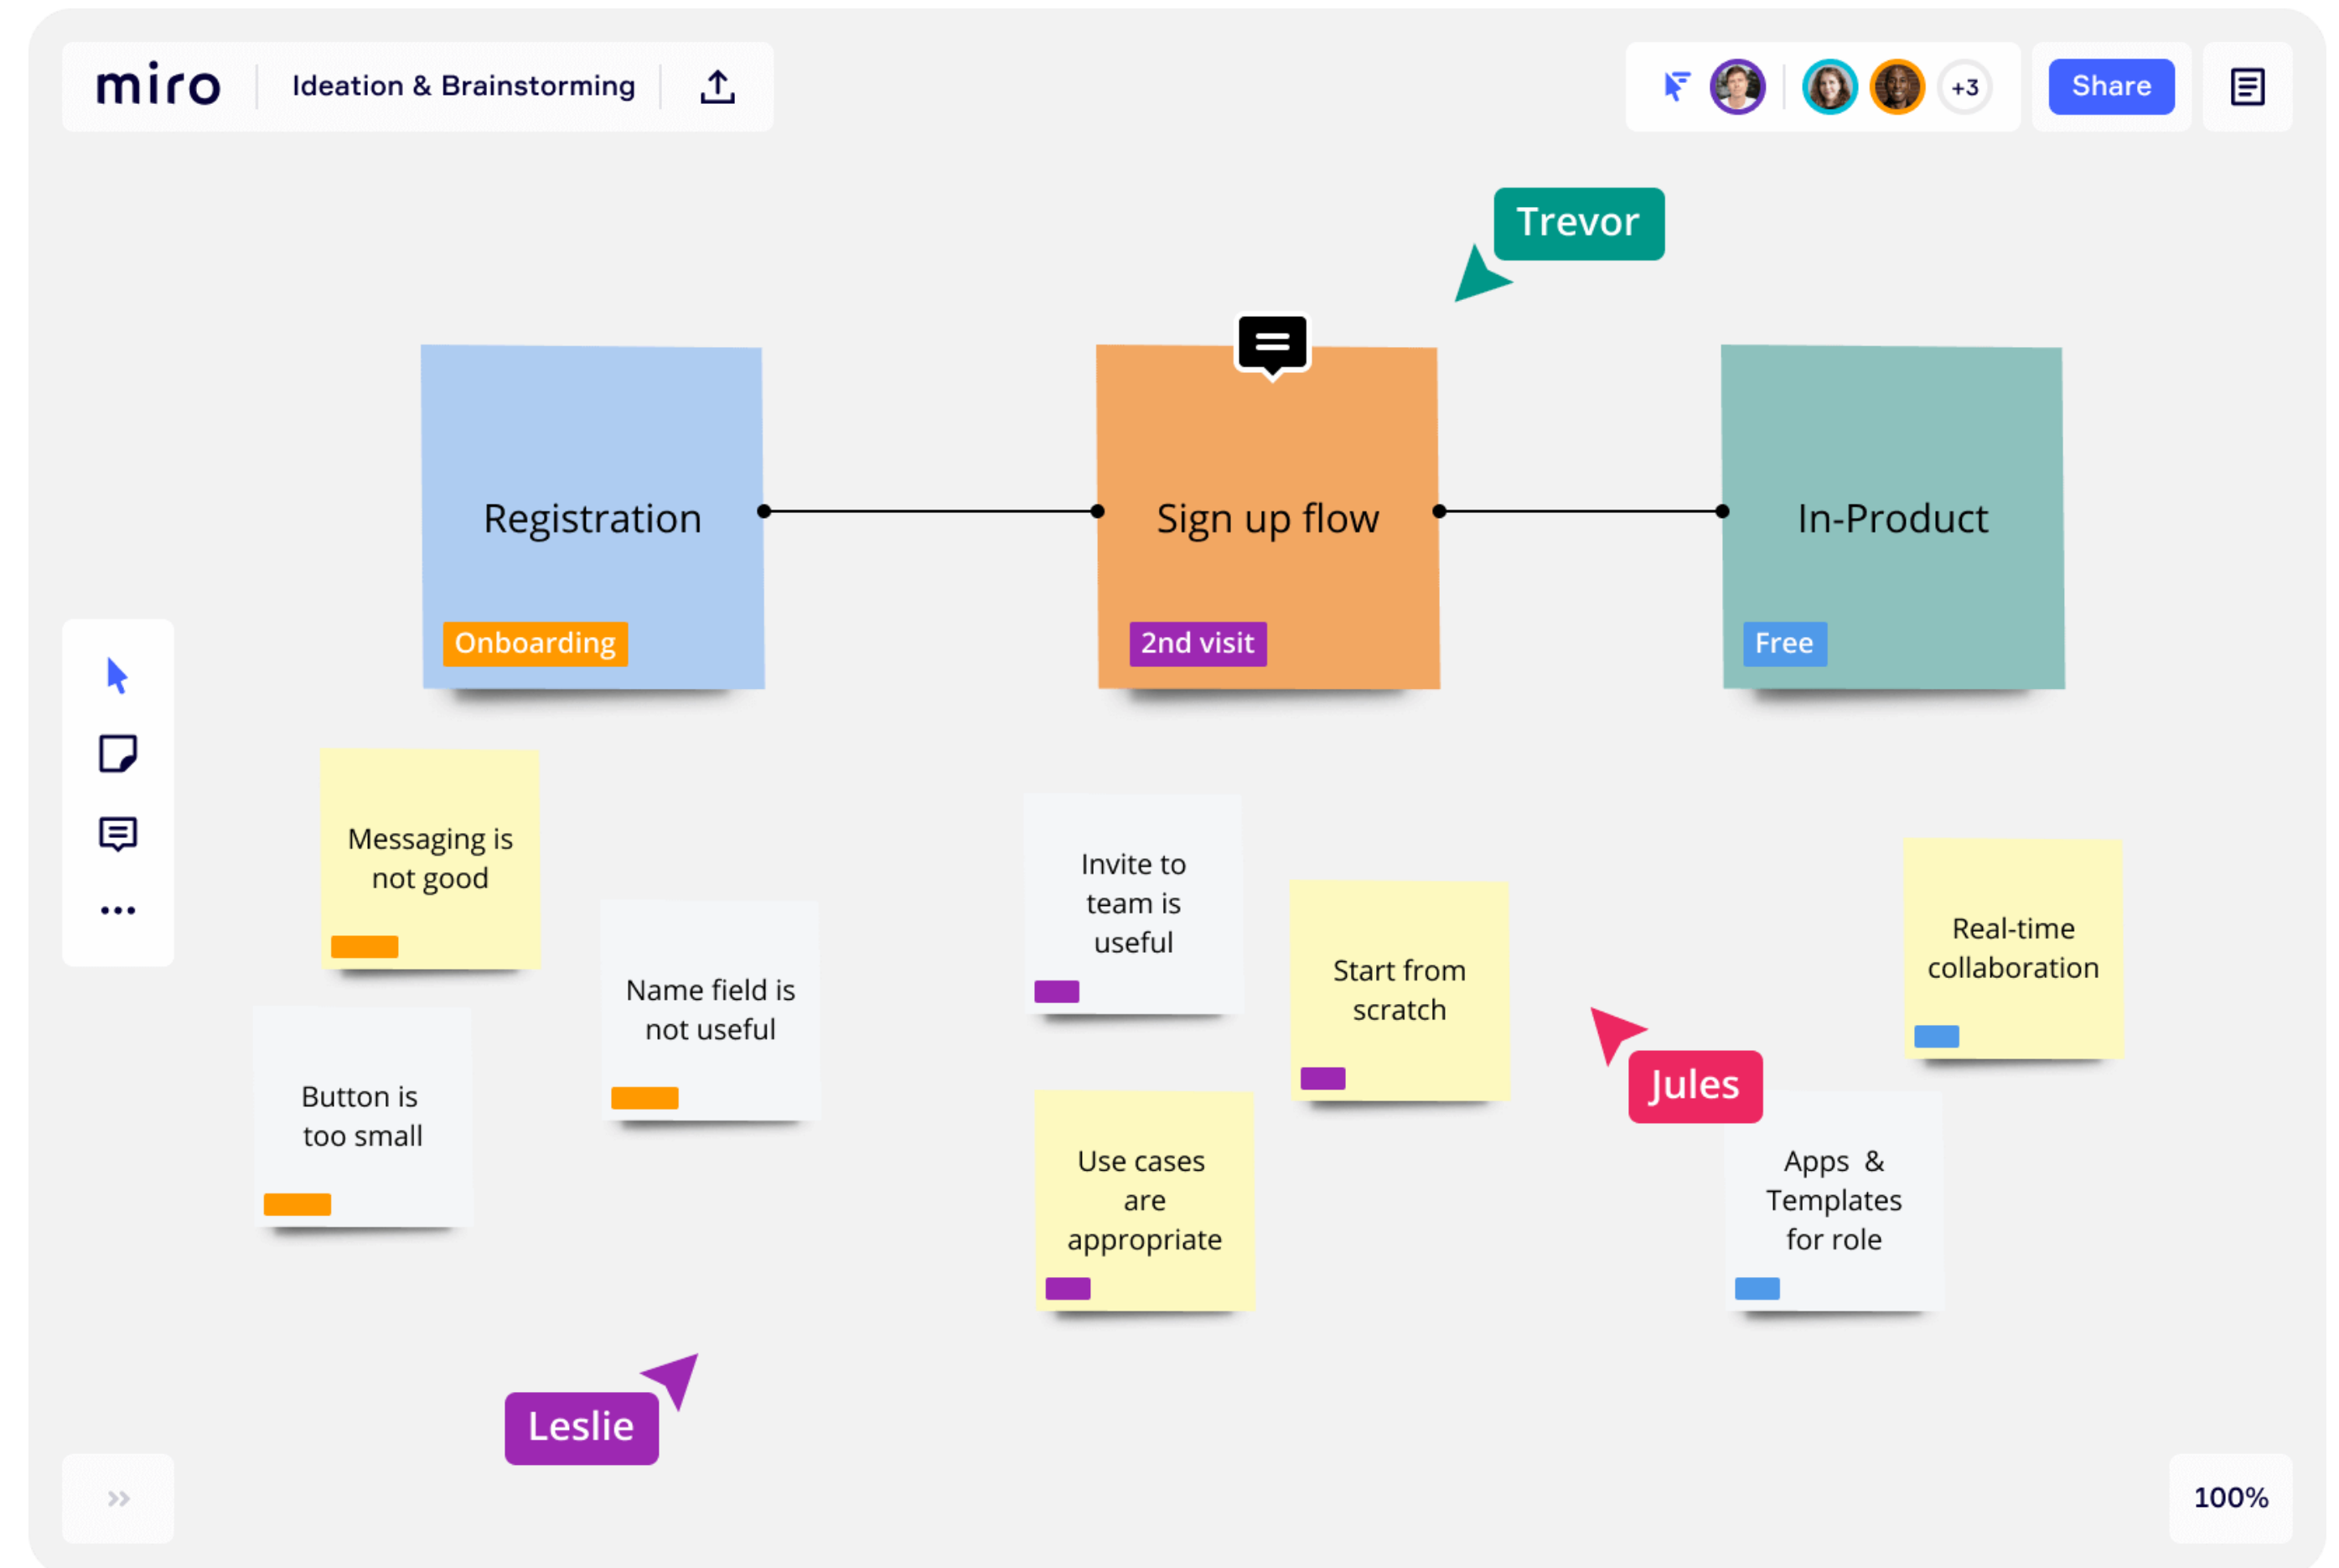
miro Ideation & Brainstorming

+3 Share

Trevor

Registration
Onboarding

Sign up flow
2nd visit

In-Product
Free

Messaging is not good

Name field is not useful

Button is too small

Invite to team is useful

Start from scratch

Use cases are appropriate

Jules

Real-time collaboration

Apps & Templates for role

Leslie

»

100%